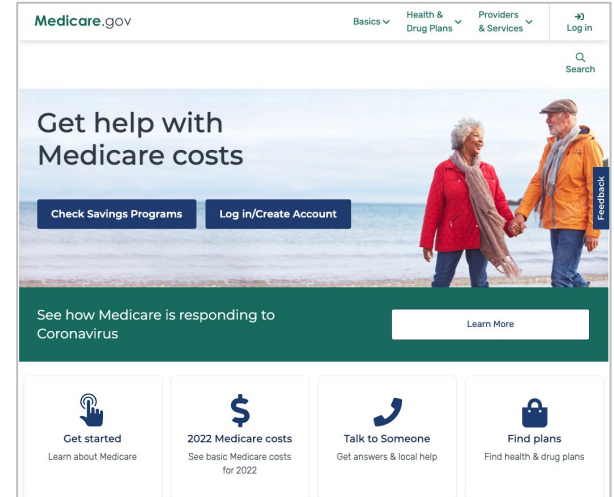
Medicare.gov

Basics

Health & Drug Plans

Providers & Services

Log in

Search

Get help with Medicare costs

Check Savings Programs

Log in/Create Account

Feedback

See how Medicare is responding to Coronavirus

Learn More

Get started
Learn about Medicare

2022 Medicare costs
See basic Medicare costs for 2022

Talk to Someone
Get answers & local help

Find plans
Find health & drug plans